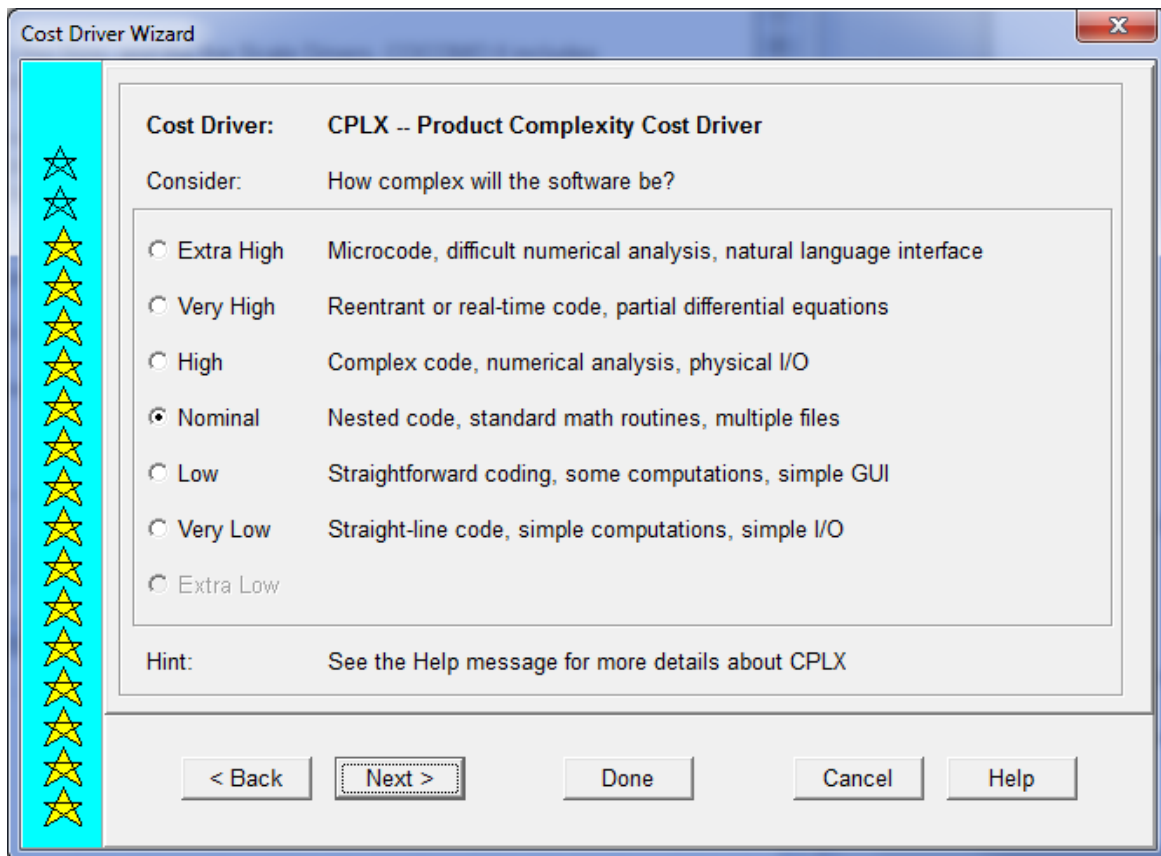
Cost Driver Wizard

Cost Driver: CPLX -- Product Complexity Cost Driver

Consider: How complex will the software be?

Extra High Microcode, difficult numerical analysis, natural language interface

Very High Reentrant or real-time code, partial differential equations

High Complex code, numerical analysis, physical I/O

Nominal Nested code, standard math routines, multiple files

Low Straightforward coding, some computations, simple GUI

Very Low Straight-line code, simple computations, simple I/O

Extra Low

Hint: See the Help message for more details about CPLX

< Back Next > Done Cancel Help